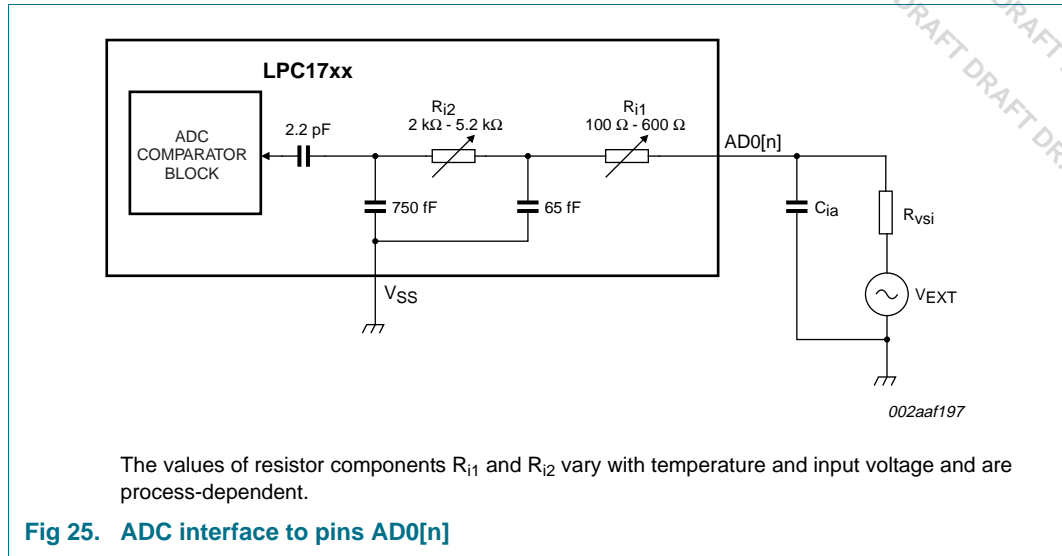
DRAFT DRAFT DRAFT DRAFT DR

LPC17xx

ADC COMPARATOR BLOCK

2.2 pF

$R_{i2}$
2 kΩ - 5.2 kΩ

$R_{i1}$
100 Ω - 600 Ω

AD0[n]

750 fF

65 fF

$C_{ia}$

$R_{vsi}$

$V_{EXT}$

$V_{SS}$

002aaf197

The values of resistor components $R_{i1}$ and $R_{i2}$ vary with temperature and input voltage and are process-dependent.

Fig 25. ADC interface to pins AD0[n]